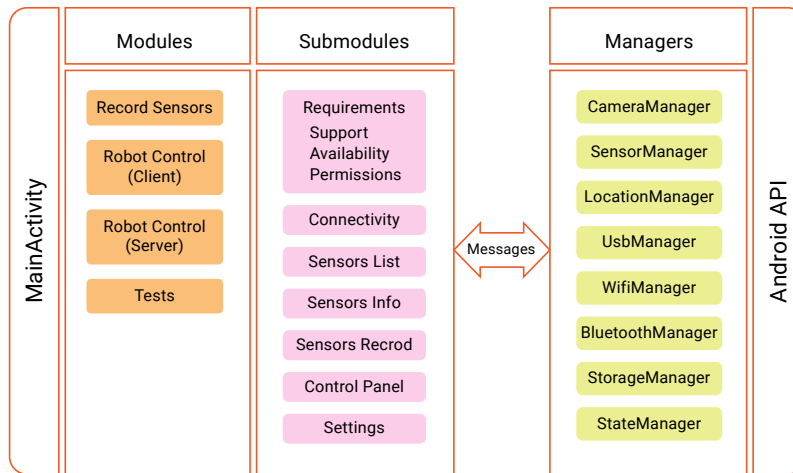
MainActivity

Modules

Record Sensors

Robot Control (Client)

Robot Control (Server)

Tests

Submodules

Requirements
Support
Availability
Permissions

Connectivity

Sensors List

Sensors Info

Sensors Recrod

Control Panel

Settings

Messages

Managers

CameraManager

SensorManager

LocationManager

UsbManager

WifiManager

BluetoothManager

StorageManager

StateManager

Android API